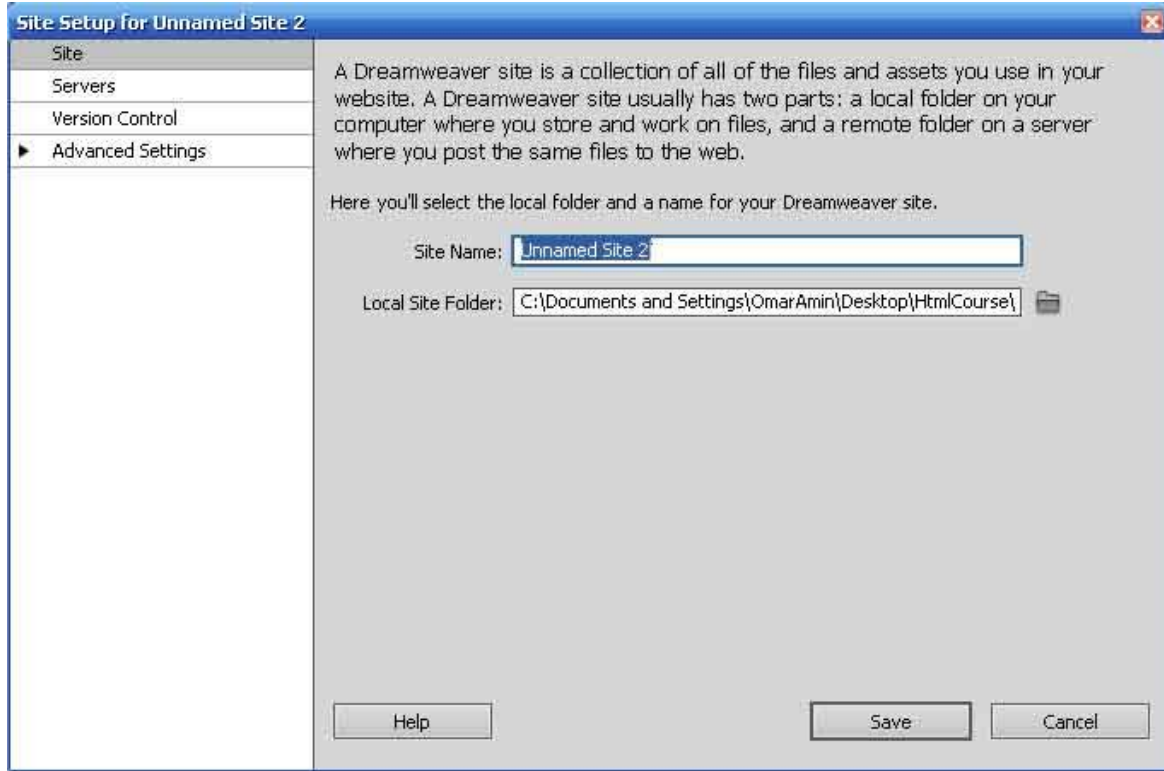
Site Setup for Unnamed Site 2

Site
Servers
Version Control
Advanced Settings

A Dreamweaver site is a collection of all of the files and assets you use in your website. A Dreamweaver site usually has two parts: a local folder on your computer where you store and work on files, and a remote folder on a server where you post the same files to the web.

Here you'll select the local folder and a name for your Dreamweaver site.

Site Name: Unnamed Site 2

Local Site Folder: C:\Documents and Settings\OmarAmin\Desktop\HtmlCourse\

Help

Save

Cancel